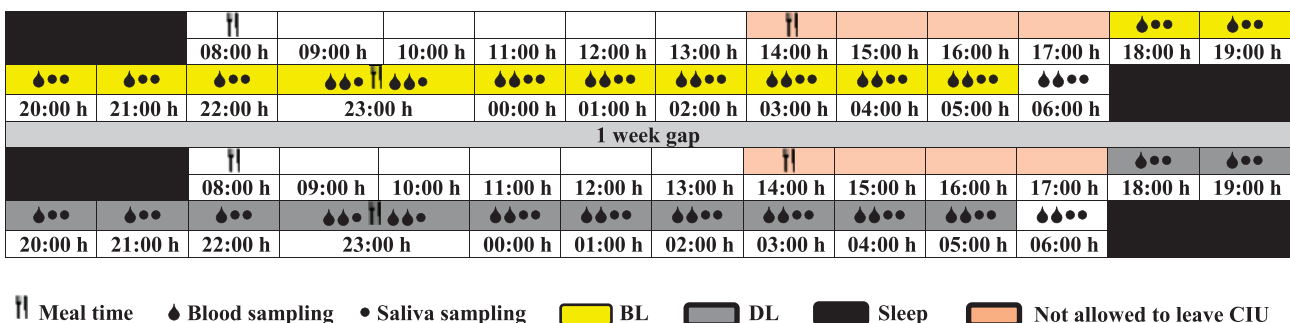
| | | | | | | | | | | | | |
|---|---|---|---|---|---|---|---|---|---|---|---|---|
| | 08:00 h | 09:00 h | 10:00 h | 11:00 h | 12:00 h | 13:00 h | 14:00 h | 15:00 h | 16:00 h | 17:00 h | 18:00 h | 19:00 h |
| 20:00 h | 21:00 h | 22:00 h | 23:00 h | | 00:00 h | 01:00 h | 02:00 h | 03:00 h | 04:00 h | 05:00 h | 06:00 h | |

1 week gap

| | | | | | | | | | | | | |
|---|---|---|---|---|---|---|---|---|---|---|---|---|
| | 08:00 h | 09:00 h | 10:00 h | 11:00 h | 12:00 h | 13:00 h | 14:00 h | 15:00 h | 16:00 h | 17:00 h | 18:00 h | 19:00 h |
| 20:00 h | 21:00 h | 22:00 h | 23:00 h | | 00:00 h | 01:00 h | 02:00 h | 03:00 h | 04:00 h | 05:00 h | 06:00 h | |

Meal time Blood sampling Saliva sampling BL DL Sleep Not allowed to leave CIU